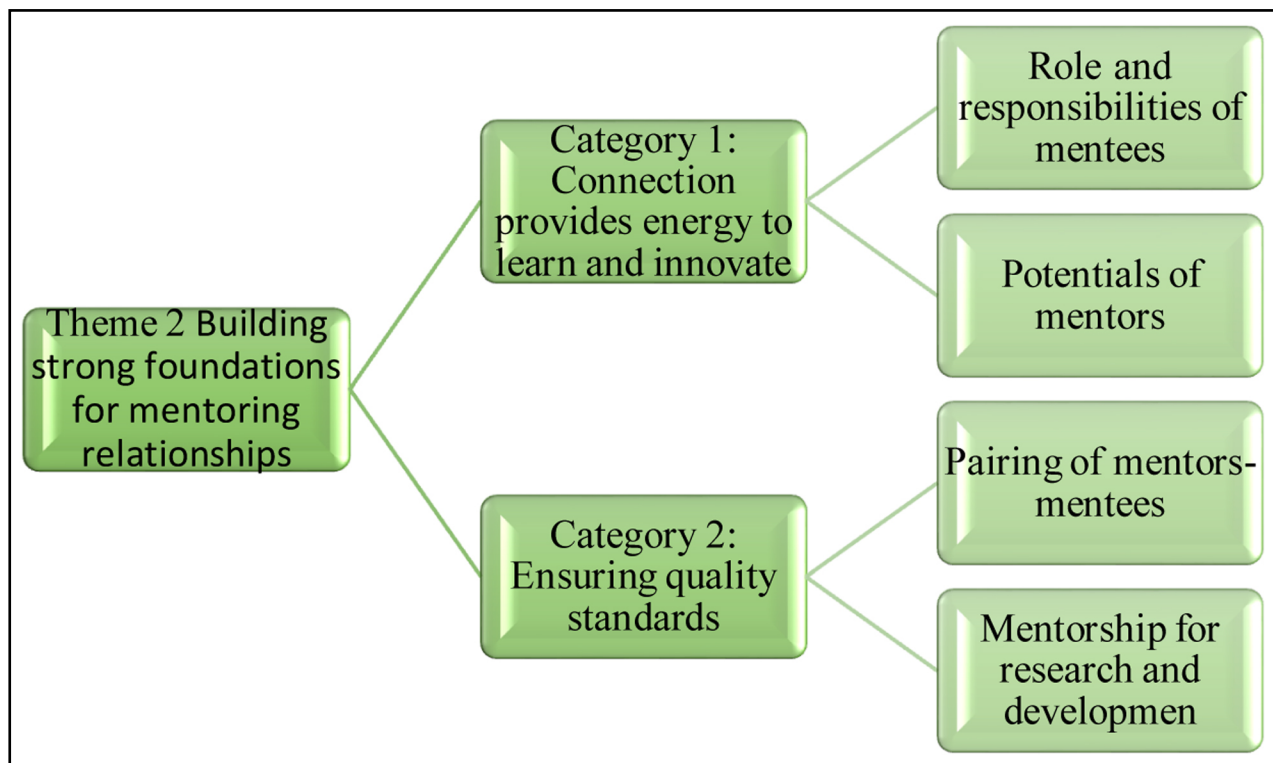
Theme 2 Building strong foundations for mentoring relationships

Category 1: Connection provides energy to learn and innovate

Role and responsibilities of mentees

Potentials of mentors

Category 2: Ensuring quality standards

Pairing of mentors-mentees

Mentorship for research and developmen